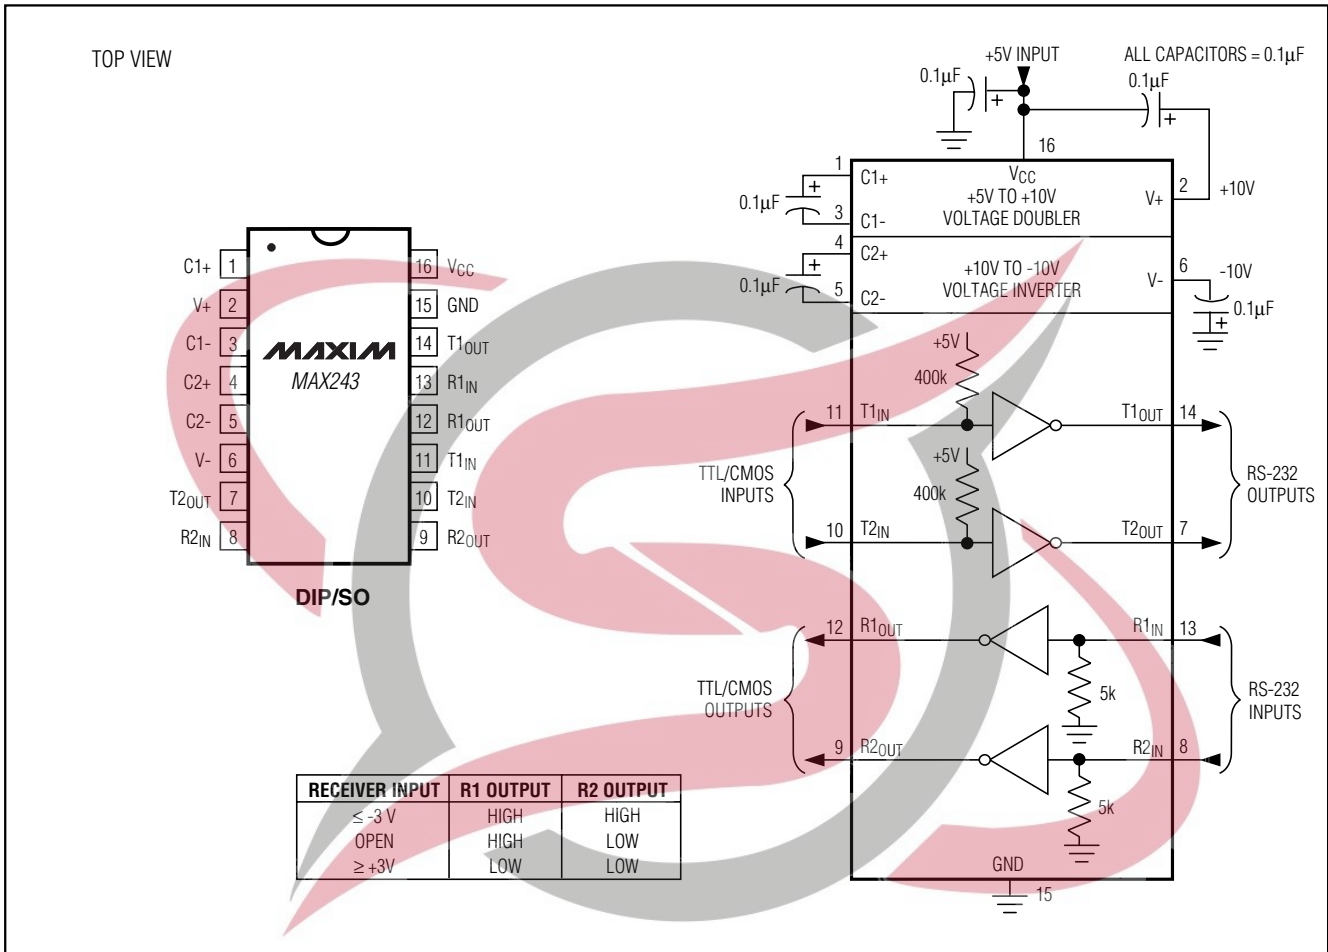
TOP VIEW

C1+ 1
V+ 2
C1- 3
C2+ 4
C2- 5
V- 6
T2$_{OUT}$ 7
R2$_{IN}$ 8

16 V$_{CC}$
15 GND
14 T1$_{OUT}$
13 R1$_{IN}$
12 R1$_{OUT}$
11 T1$_{IN}$
10 T2$_{IN}$
9 R2$_{OUT}$

MAXIM
MAX243

DIP/SO

+5V INPUT
ALL CAPACITORS = 0.1μF
0.1μF
0.1μF
16
1
C1+
V$_{CC}$
+5V TO +10V
VOLTAGE DOUBLER
V+
2
+10V
0.1μF
3
C1-
4
C2+
+10V TO -10V
VOLTAGE INVERTER
V-
6
-10V
0.1μF
5
C2-
0.1μF
+5V
400k
11 T1$_{IN}$
T1$_{OUT}$ 14
TTL/CMOS INPUTS
+5V
400k
RS-232 OUTPUTS
10 T2$_{IN}$
T2$_{OUT}$ 7
12 R1$_{OUT}$
R1$_{IN}$ 13
TTL/CMOS OUTPUTS
5k
RS-232 INPUTS
9 R2$_{OUT}$
R2$_{IN}$ 8
5k
GND
15

| RECEIVER INPUT | R1 OUTPUT | R2 OUTPUT |
|---|---|---|
| ≤ -3 V | HIGH | HIGH |
| OPEN | HIGH | LOW |
| ≥ +3V | LOW | LOW |